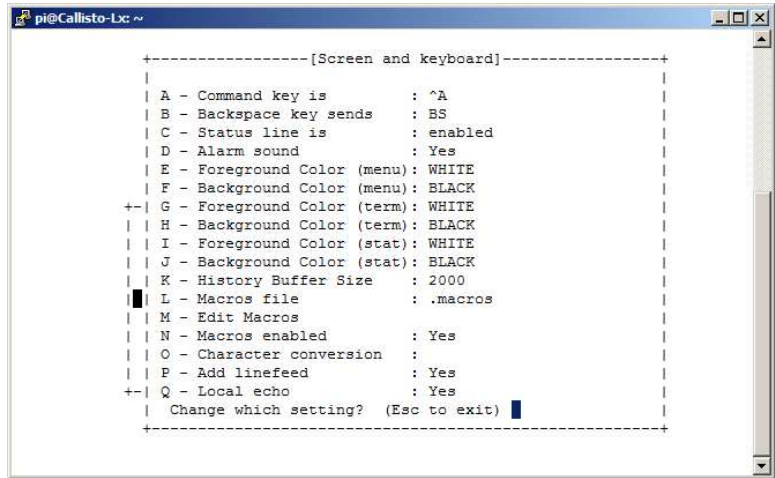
pi@Callisto-Lx: ~

+-----------------[Screen and keyboard]-----------------+
|                                                       |
| A - Command key is         : ^A                       |
| B - Backspace key sends    : BS                       |
| C - Status line is         : enabled                  |
| D - Alarm sound            : Yes                      |
| E - Foreground Color (menu): WHITE                    |
| F - Background Color (menu): BLACK                    |
+-| G - Foreground Color (term): WHITE                  |
| | H - Background Color (term): BLACK                  |
| | I - Foreground Color (stat): WHITE                  |
| | J - Background Color (stat): BLACK                  |
| | K - History Buffer Size    : 2000                   |
| | L - Macros file            : .macros                |
| | M - Edit Macros                                     |
| | N - Macros enabled         : Yes                    |
| | O - Character conversion   :                        |
| | P - Add linefeed           : Yes                    |
+-| Q - Local echo             : Yes                    |
|  Change which setting?  (Esc to exit)                 |
+-------------------------------------------------------+